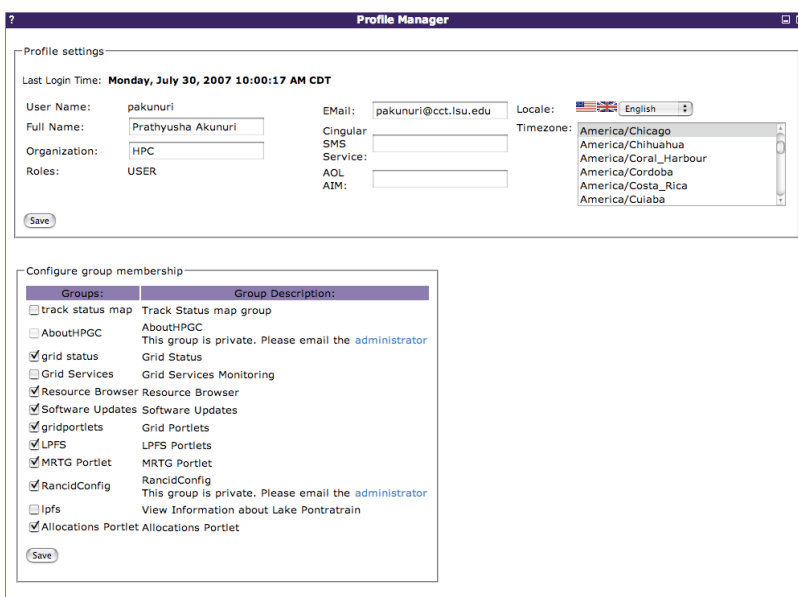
?

Profile Manager

Profile settings

Last Login Time: Monday, July 30, 2007 10:00:17 AM CDT

User Name: pakunuri

Full Name: Prathyusha Akunuri

Organization: HPC

Roles: USER

EMail: pakunuri@cct.lsu.edu

Cingular SMS Service:

AOL AIM:

Locale: English

Timezone: America/Chicago
America/Chihuahua
America/Coral_Harbour
America/Cordoba
America/Costa_Rica
America/Cuiaba

Save

Configure group membership

| Groups: | Group Description: |
|---|---|
| track status map | Track Status map group |
| AboutHPGC | AboutHPGC This group is private. Please email the administrator |
| grid status | Grid Status |
| Grid Services | Grid Services Monitoring |
| Resource Browser | Resource Browser |
| Software Updates | Software Updates |
| gridportlets | Grid Portlets |
| LPFS | LPFS Portlets |
| MRTG Portlet | MRTG Portlet |
| RancidConfig | RancidConfig This group is private. Please email the administrator |
| lpfs | View Information about Lake Pontratrain |
| Allocations Portlet | Allocations Portlet |

Save